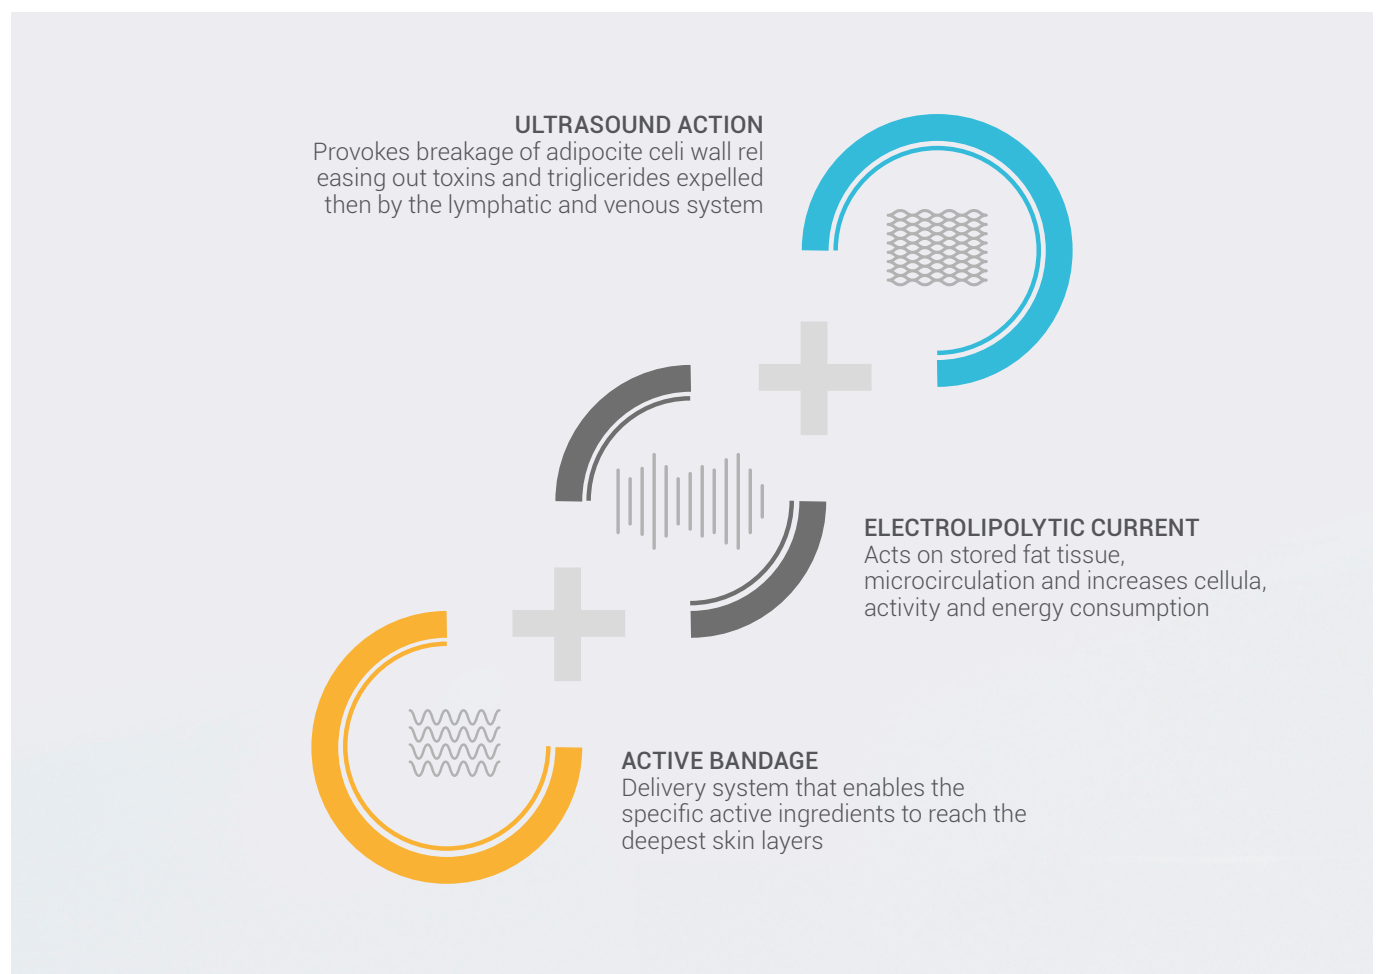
ULTRASOUND ACTION
Provokes breakage of adipocite celi wall rel easing out toxins and triglicerides expelled then by the lymphatic and venous system

ELECTROLIPOLYTIC CURRENT
Acts on stored fat tissue, microcirculation and increases cellula, activity and energy consumption

ACTIVE BANDAGE
Delivery system that enables the specific active ingredients to reach the deepest skin layers